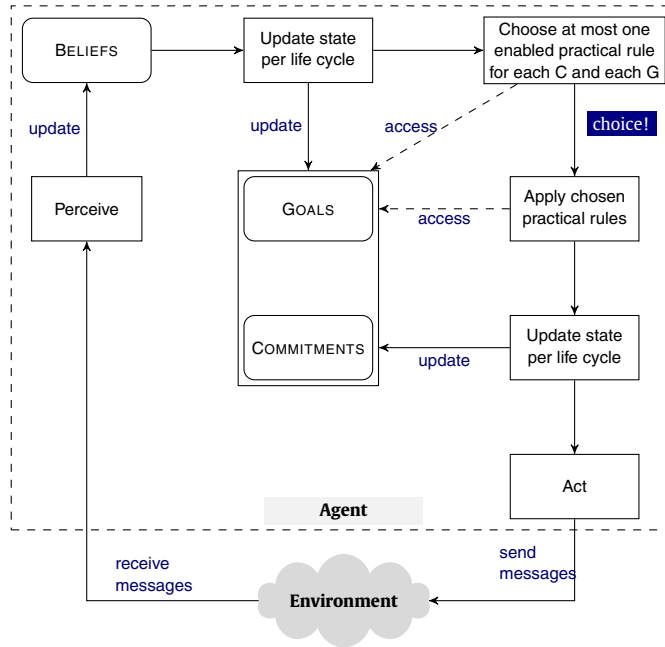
BELIEFS

Update state per life cycle

Choose at most one enabled practical rule for each C and each G

update

update

access

choice!

Perceive

GOALS

access

Apply chosen practical rules

COMMITMENTS

update

Update state per life cycle

Act

Agent

receive messages

send messages

Environment